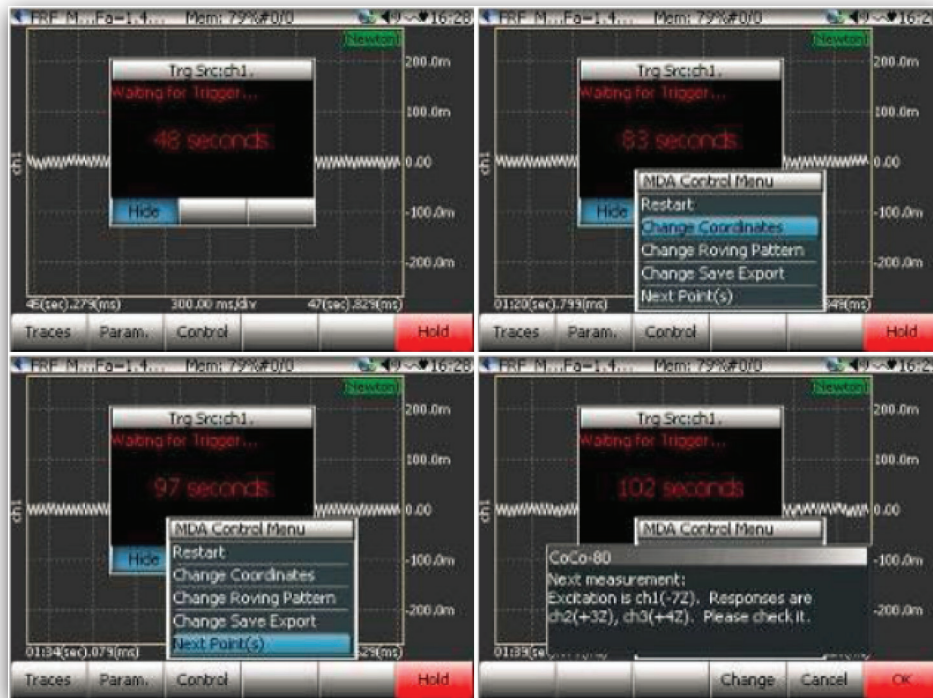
FRF M...Fa=1.4... Mem: 79%#0/0 16:28
Newton
Trg Src:ch1.
Waiting for Trigger...
48 seconds
200.0m
100.0m
ch1
0.00
Hide
-100.0m
-200.0m
46(sec).279(ms) 300.00 ms/div 47(sec).829(ms)
Traces Param. Control Hold

FRF M...Fa=1.4... Mem: 79%#0/0 16:2
Newton
Trg Src:ch1.
Waiting for Trigger...
83 seconds
200.0m
100.0m
ch1
0.00
MDA Control Menu
Restart
Change Coordinates
Change Roving Pattern
Change Save Export
Next Point(s)
Hide
-100.0m
-200.0m
01:20(sec).799(ms) 349(ms)
Traces Param. Control Hold

FRF M...Fa=1.4... Mem: 79%#0/0 16:28
Newton
Trg Src:ch1.
Waiting for Trigger...
97 seconds
200.0m
100.0m
ch1
0.00
MDA Control Menu
Restart
Change Coordinates
Change Roving Pattern
Change Save Export
Next Point(s)
Hide
-100.0m
-200.0m
01:34(sec).079(ms) 629(ms)
Traces Param. Control Hold

FRF M...Fa=1.4... Mem: 79%#0/0 16:2
Newton
Trg Src:ch1.
Waiting for Trigger...
102 seconds
200.0m
100.0m
ch1
0.00
MDA Control Menu
CoCo-80
Next measurement:
Excitation is ch1(-7Z). Responses are ch2(+3Z), ch3(+4Z). Please check it.
-100.0m
-200.0m
01:39(se
Change Cancel OK